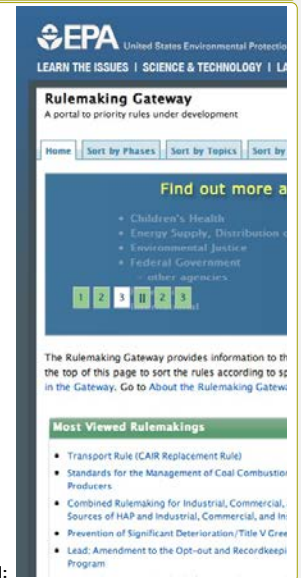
EPA United States Environmental Protectio

LEARN THE ISSUES | SCIENCE & TECHNOLOGY | LA

Rulemaking Gateway

A portal to priority rules under development

Home | Sort by Phases | Sort by Topics | Sort by

Find out more a

- Children's Health
- Energy Supply, Distribution o
- Environmental Justice
- Federal Government
- other agencies
- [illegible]

1 2 3 II 2 3

The Rulemaking Gateway provides information to th the top of this page to sort the rules according to sp in the Gateway. Go to About the Rulemaking Gatewa

Most Viewed Rulemakings

- Transport Rule (CAIR Replacement Rule)
- Standards for the Management of Coal Combustio Producers
- Combined Rulemaking for Industrial, Commercial, Sources of HAP and Industrial, Commercial, and In
- Prevention of Significant Deterioration/Title V Gree
- Lead: Amendment to the Opt-out and Recordkeepi Program

l: